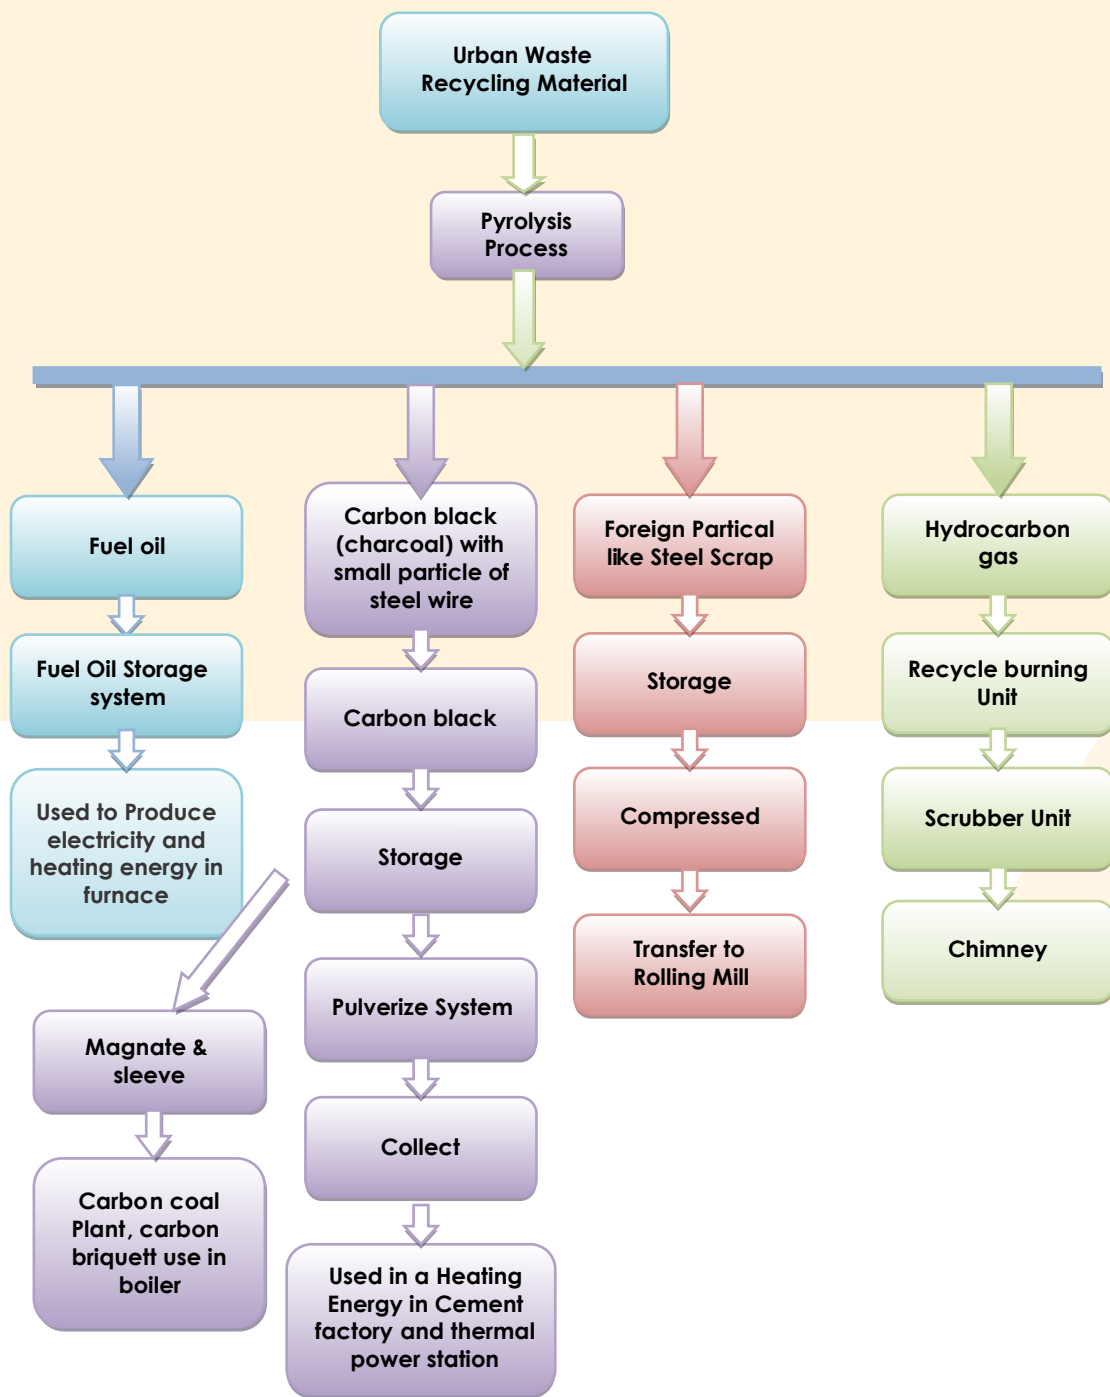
Urban Waste Recycling Material

Pyrolysis Process

Fuel oil

Fuel Oil Storage system

Used to Produce electricity and heating energy in furnace

Magnate & sleeve

Carbon coal Plant, carbon briquett use in boiler

Carbon black (charcoal) with small particle of steel wire

Carbon black

Storage

Pulverize System

Collect

Used in a Heating Energy in Cement factory and thermal power station

Foreign Partical like Steel Scrap

Storage

Compressed

Transfer to Rolling Mill

Hydrocarbon gas

Recycle burning Unit

Scrubber Unit

Chimney